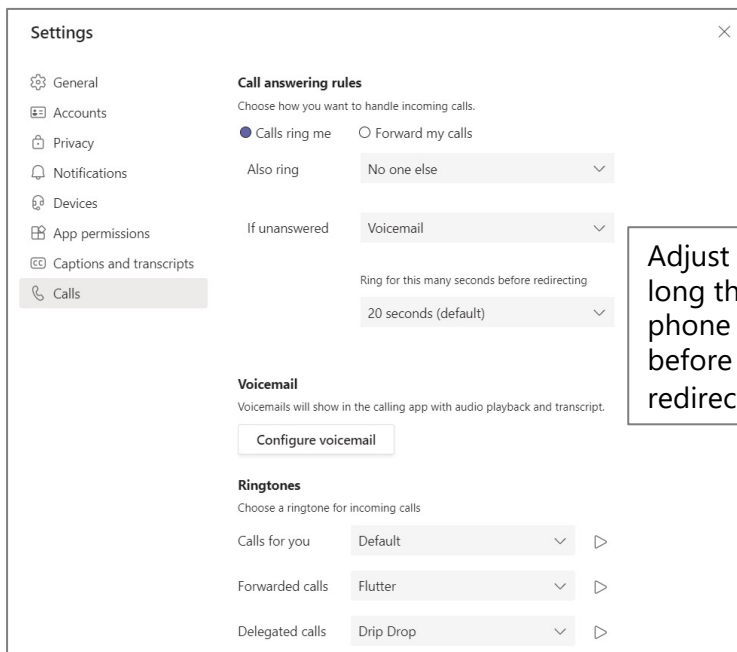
Settings

General
Accounts
Privacy
Notifications
Devices
App permissions
Captions and transcripts
Calls

Call answering rules
Choose how you want to handle incoming calls.
Calls ring me
Forward my calls
Also ring
No one else
If unanswered
Voicemail
Ring for this many seconds before redirecting
20 seconds (default)

Adjust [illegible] long th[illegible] phone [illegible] before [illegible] redirec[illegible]

Voicemail
Voicemails will show in the calling app with audio playback and transcript.
Configure voicemail

Ringtones
Choose a ringtone for incoming calls
Calls for you
Default
Forwarded calls
Flutter
Delegated calls
Drip Drop